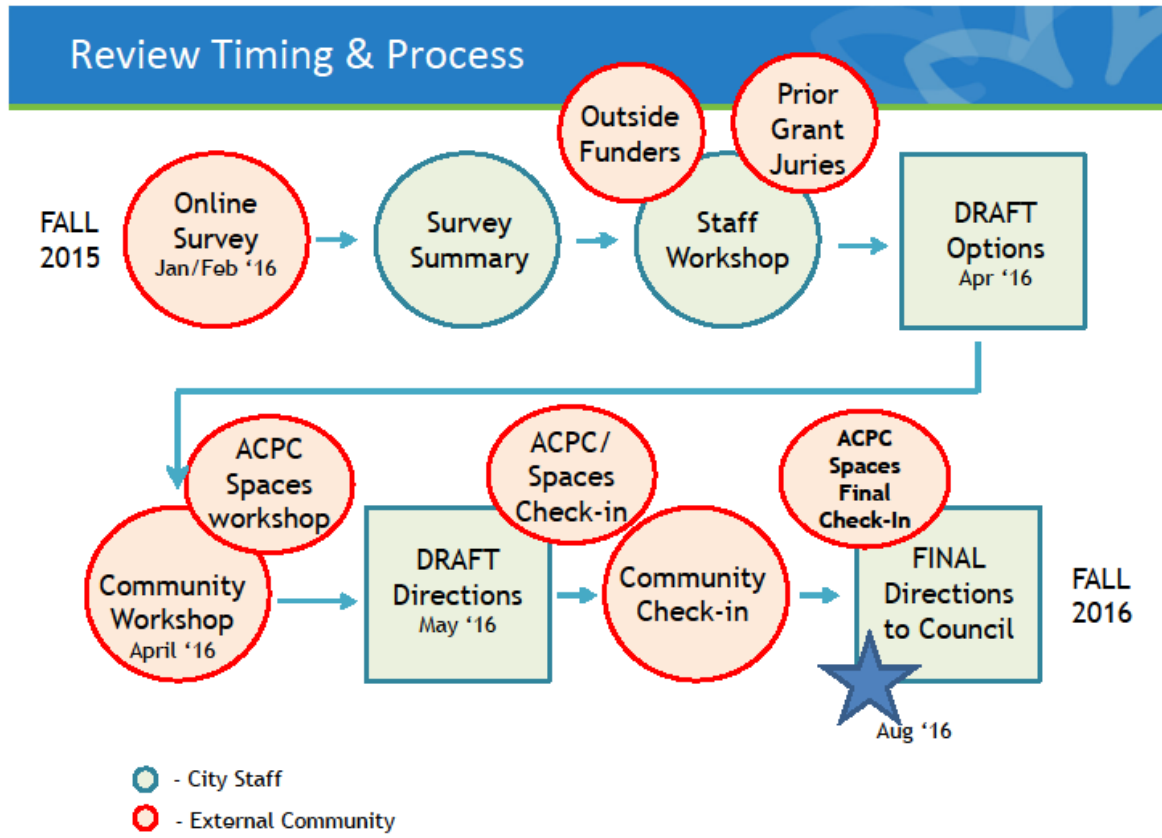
Review Timing & Process

FALL 2015

Online Survey Jan/Feb '16

Survey Summary

Outside Funders

Prior Grant Juries

Staff Workshop

DRAFT Options Apr '16

ACPC Spaces workshop

Community Workshop April '16

DRAFT Directions May '16

ACPC/ Spaces Check-in

Community Check-in

ACPC Spaces Final Check-In

FINAL Directions to Council

Aug '16

FALL 2016

- City Staff

- External Community